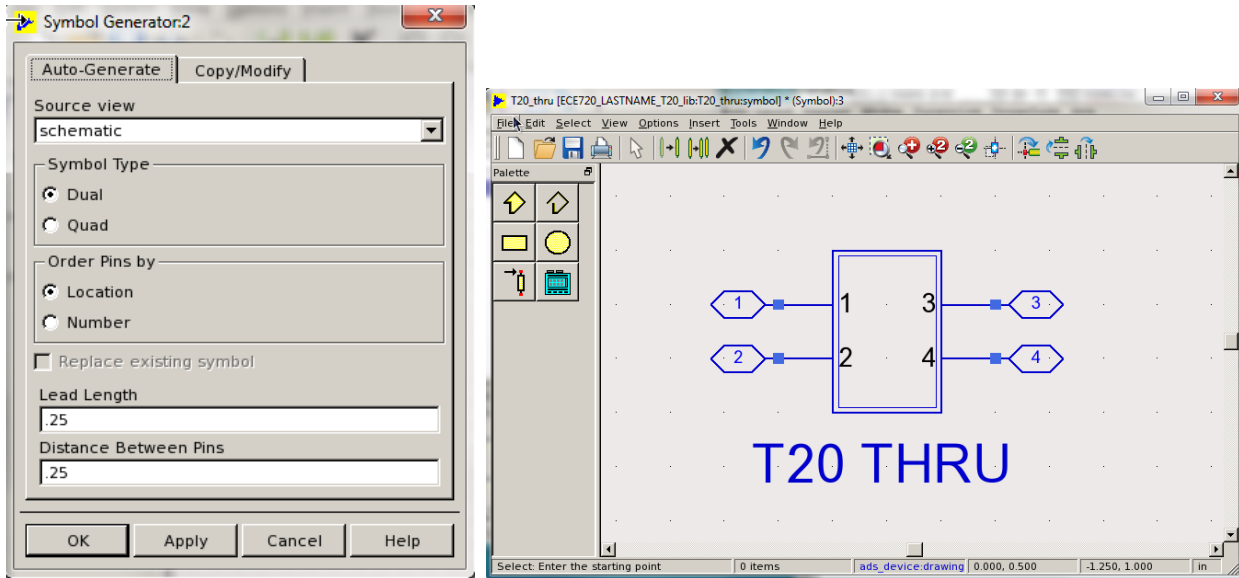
Symbol Generator:2

Auto-Generate
Copy/Modify

Source view
schematic

Symbol Type
Dual
Quad

Order Pins by
Location
Number

Replace existing symbol

Lead Length
.25

Distance Between Pins
.25

OK
Apply
Cancel
Help

T20_thru [ECE720_LASTNAME_T20_lib:T20_thru:symbol] * (Symbol):3

File Edit Select View Options Insert Tools Window Help

Palette

1
2
1
2
3
4
3
4

T20 THRU

Select: Enter the starting point
0 items
ads_device:drawing
0.000, 0.500
-1.250, 1.000
in